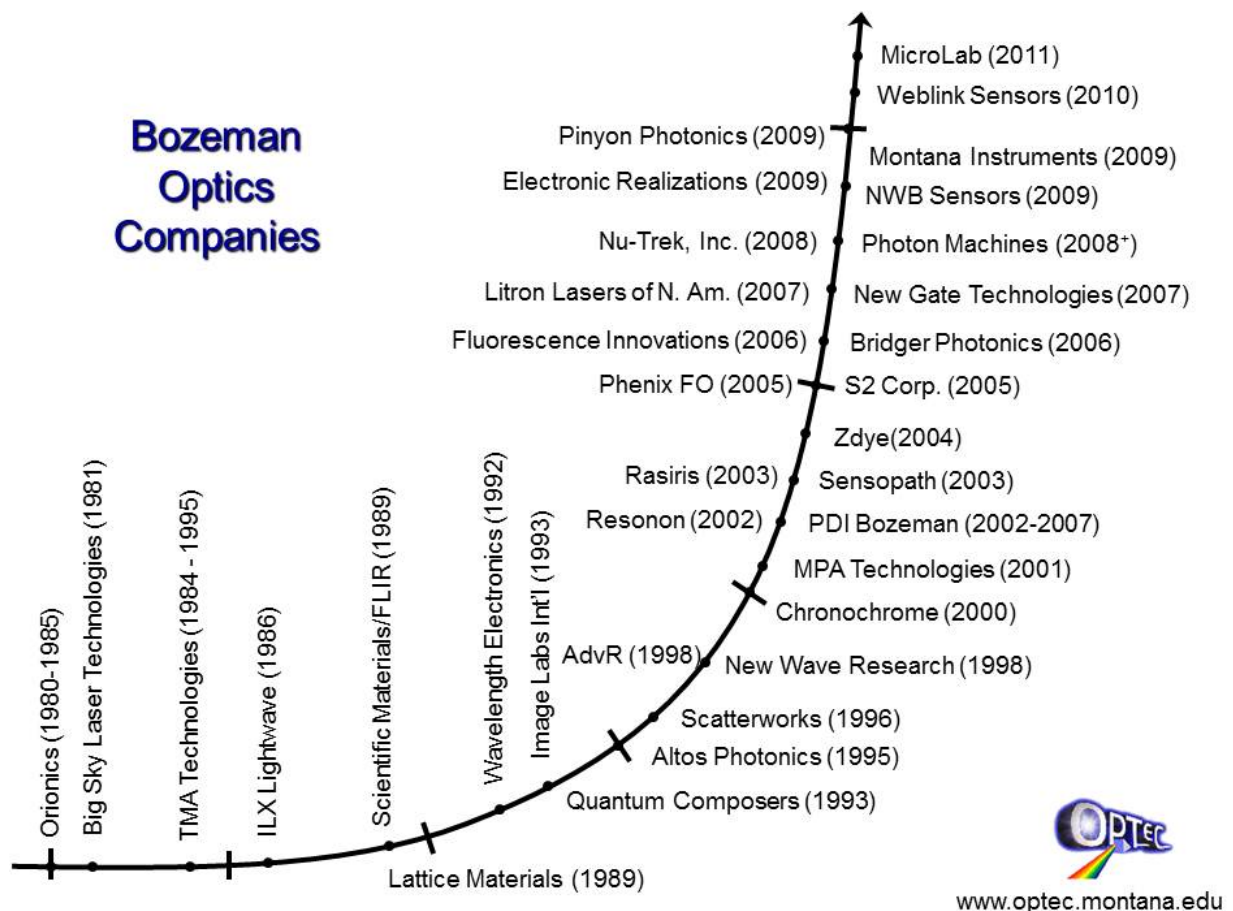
Bozeman Optics Companies

MicroLab (2011)
Weblink Sensors (2010)
Pinyon Photonics (2009)
Montana Instruments (2009)
Electronic Realizations (2009)
NWB Sensors (2009)
Nu-Trek, Inc. (2008)
Photon Machines (2008⁺)
Litron Lasers of N. Am. (2007)
New Gate Technologies (2007)
Fluorescence Innovations (2006)
Bridger Photonics (2006)
Phenix FO (2005)
S2 Corp. (2005)
Zdye(2004)
Rasiris (2003)
Sensopath (2003)
Resonon (2002)
PDI Bozeman (2002-2007)
MPA Technologies (2001)
Chronochrome (2000)
AdvR (1998)
New Wave Research (1998)
Scatterworks (1996)
Altos Photonics (1995)
Quantum Composers (1993)
Lattice Materials (1989)

Orionics (1980-1985)
Big Sky Laser Technologies (1981)
TMA Technologies (1984 - 1995)
ILX Lightwave (1986)
Scientific Materials/FLIR (1989)
Wavelength Electronics (1992)
Image Labs Int'l (1993)

OPTEC
www.optec.montana.edu